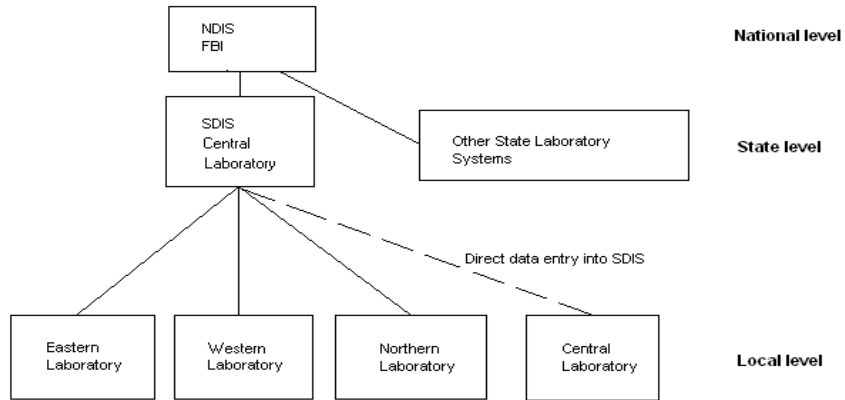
NDIS
FBI

National level

SDIS
Central
Laboratory

Other State Laboratory Systems

State level

Direct data entry into SDIS

Eastern Laboratory

Western Laboratory

Northern Laboratory

Central Laboratory

Local level